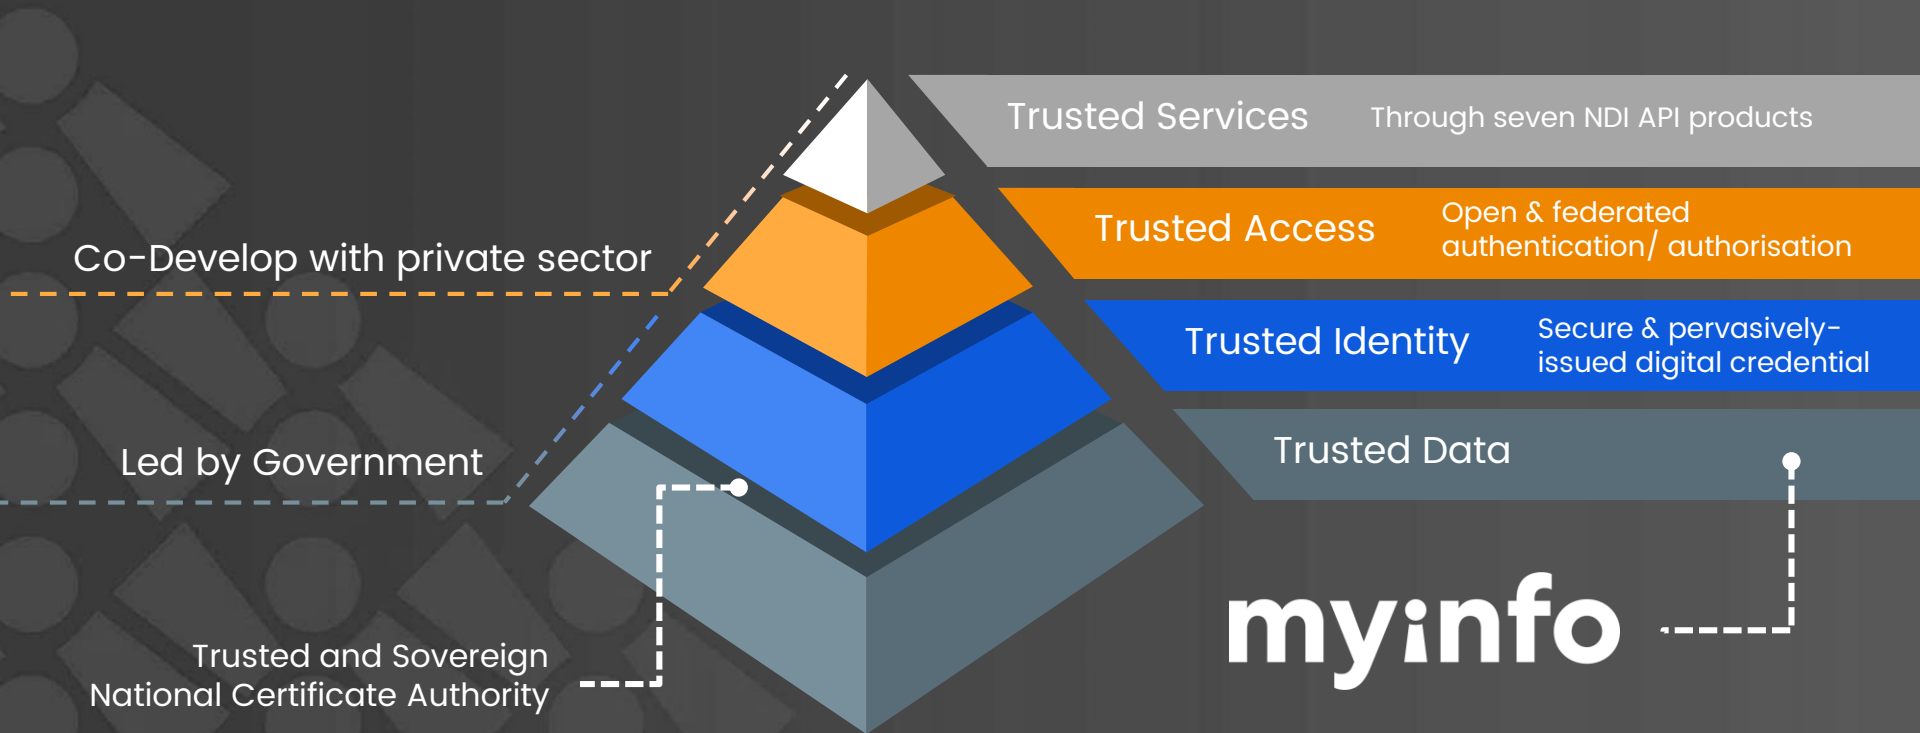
Trusted Services Through seven NDI API products

Trusted Access Open & federated authentication/ authorisation

Co-Develop with private sector

Trusted Identity Secure & pervasively-issued digital credential

Trusted Data

Led by Government

myinfo

Trusted and Sovereign National Certificate Authority